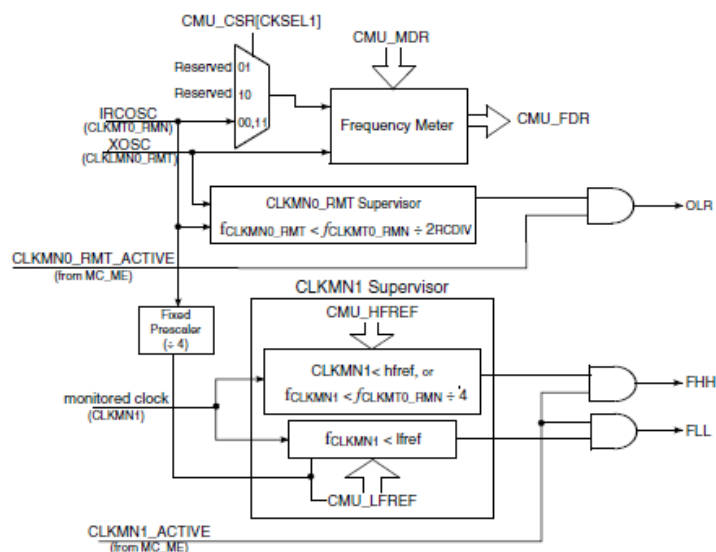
CMU_CSR[CKSEL1]

CMU_MDR

Reserved 01

Reserved 10

00,11

IRCOSC
(CLKMT0_RMN)

XOSC
(CLKMN0_RMT)

Frequency Meter

CMU_FDR

CLKMN0_RMT Supervisor

$f_{CLKMN0\_RMT} < f_{CLKMT0\_RMN} \div 2^{RCDIV}$

OLR

CLKMN0_RMT_ACTIVE
(from MC_ME)

CLKMN1 Supervisor

Fixed Prescaler ($\div$ 4)

CMU_HFREF

CLKMN1< hfref, or

$f_{CLKMN1} < f_{CLKMT0\_RMN} \div 4$

monitored clock
(CLKMN1)

FHH

$f_{CLKMN1} <$ lfref

FLL

CMU_LFREF

CLKMN1_ACTIVE
(from MC_ME)